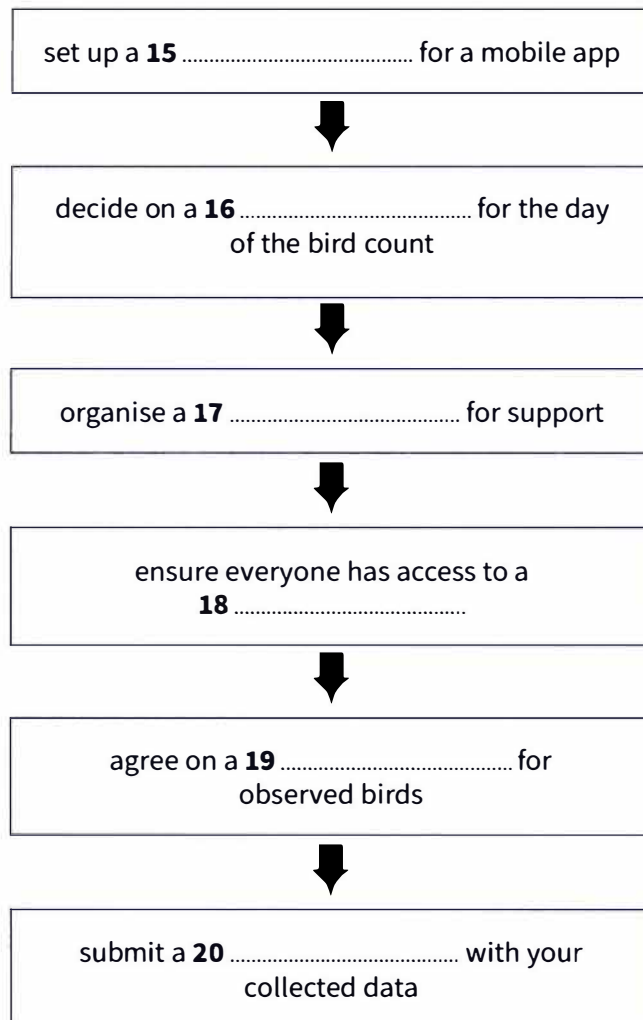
set up a **15** .................................... for a mobile app

decide on a **16** .................................... for the day of the bird count

organise a **17** .................................... for support

ensure everyone has access to a **18** ....................................

agree on a **19** .................................... for observed birds

submit a **20** .................................... with your collected data